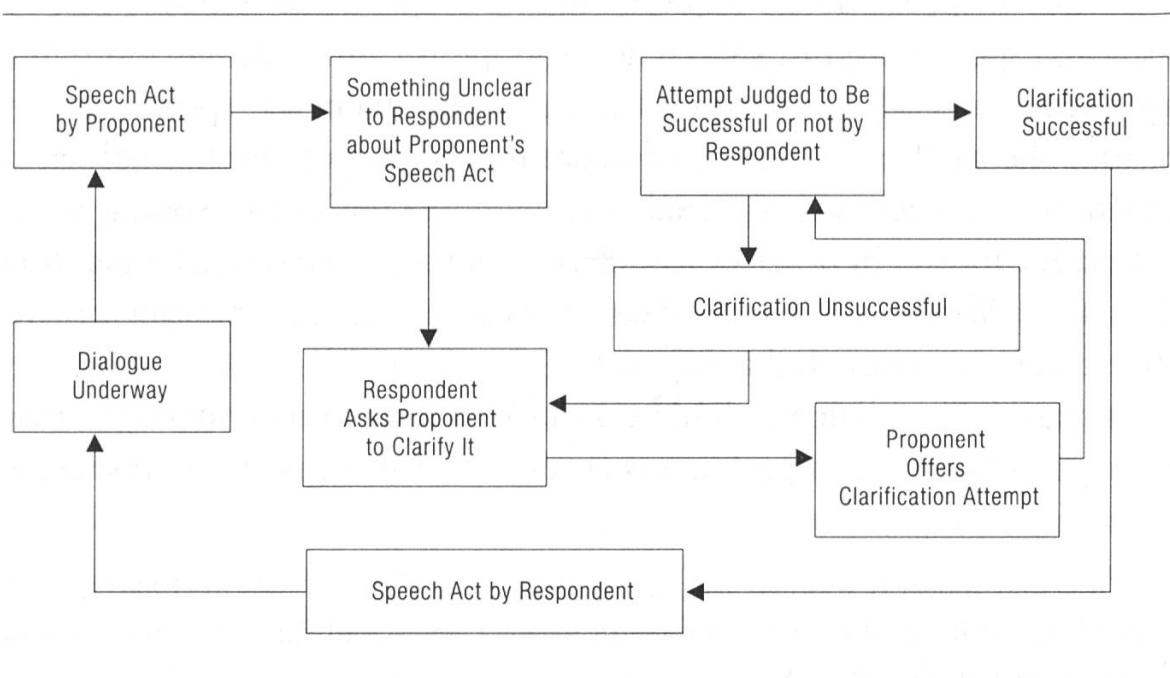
Speech Act by Proponent

Something Unclear to Respondent about Proponent's Speech Act

Attempt Judged to Be Successful or not by Respondent

Clarification Successful

Clarification Unsuccessful

Dialogue Underway

Respondent Asks Proponent to Clarify It

Proponent Offers Clarification Attempt

Speech Act by Respondent